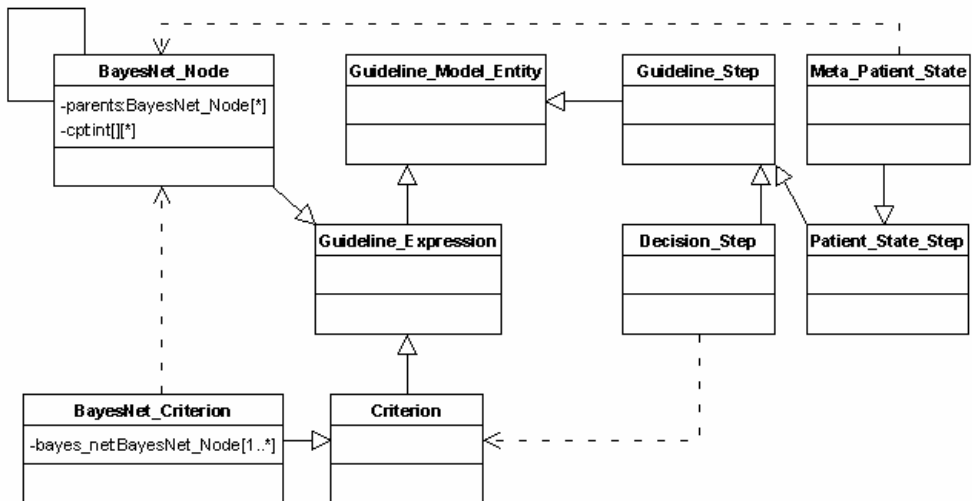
BayesNet_Node
-parents:BayesNet_Node[*]
-cptint[][*]

Guideline_Model_Entity

Guideline_Step

Meta_Patient_State

Guideline_Expression

Decision_Step

Patient_State_Step

BayesNet_Criterion
-bayes_netBayesNet_Node[1..*]

Criterion